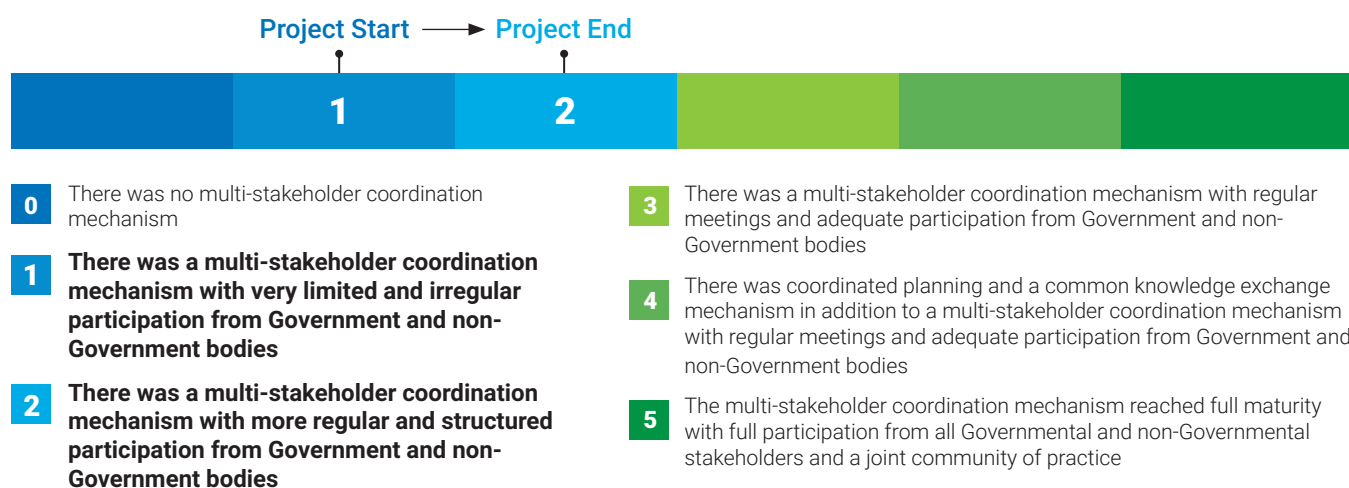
Project Start → Project End

1 2

0 There was no multi-stakeholder coordination mechanism

1 **There was a multi-stakeholder coordination mechanism with very limited and irregular participation from Government and non-Government bodies**

2 **There was a multi-stakeholder coordination mechanism with more regular and structured participation from Government and non-Government bodies**

3 There was a multi-stakeholder coordination mechanism with regular meetings and adequate participation from Government and non-Government bodies

4 There was coordinated planning and a common knowledge exchange mechanism in addition to a multi-stakeholder coordination mechanism with regular meetings and adequate participation from Government and non-Government bodies

5 The multi-stakeholder coordination mechanism reached full maturity with full participation from all Governmental and non-Governmental stakeholders and a joint community of practice